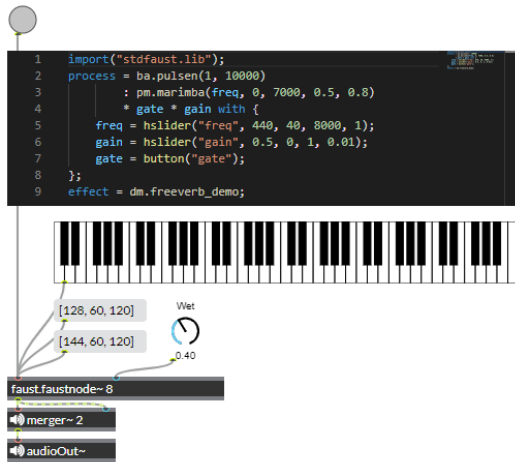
1 import("stdfaust.lib");
2 process = ba.pulsen(1, 10000)
3 : pm.marimba(freq, 0, 7000, 0.5, 0.8)
4 * gate * gain with {
5 freq = hslider("freq", 440, 40, 8000, 1);
6 gain = hslider("gain", 0.5, 0, 1, 0.01);
7 gate = button("gate");
8 };
9 effect = dm.freeverb_demo;

[128, 60, 120]

[144, 60, 120]

Wet

0.40

faust.faustnode~ 8

merger~ 2

audioOut~